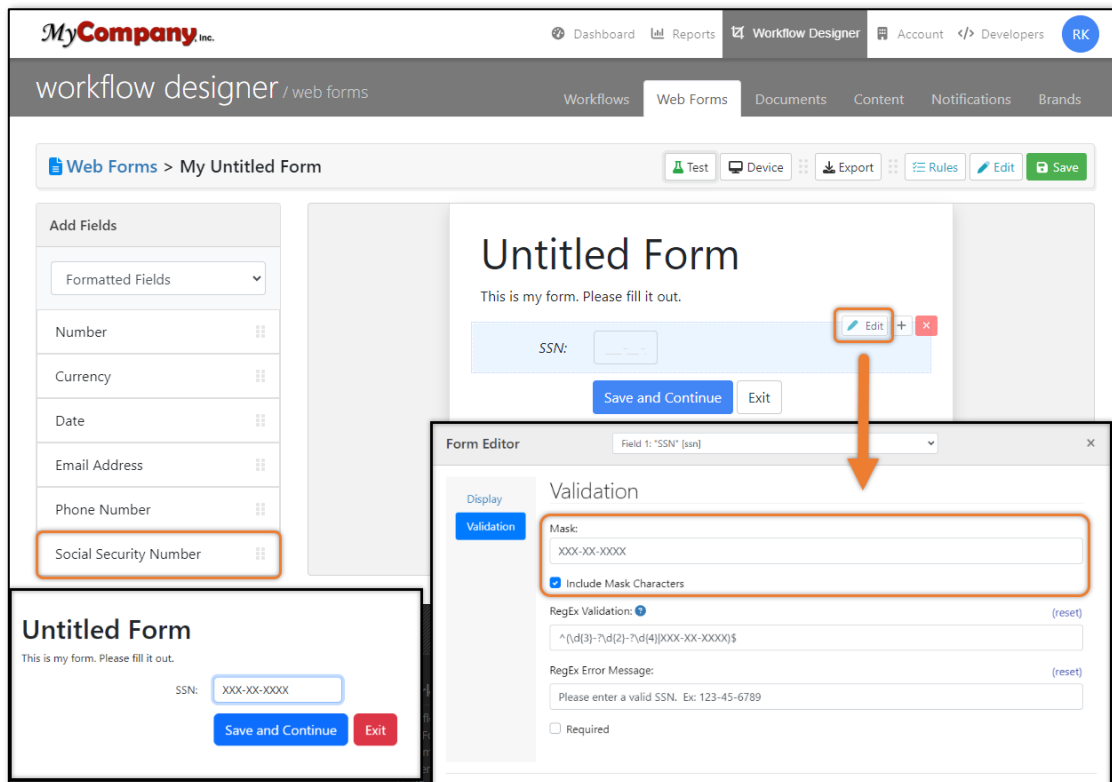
MyCompany Inc.

Dashboard Reports Workflow Designer Account Developers RK

workflow designer / web forms

Workflows Web Forms Documents Content Notifications Brands

Web Forms > My Untitled Form

Test Device Export Rules Edit Save

Add Fields

Formatted Fields

Number

Currency

Date

Email Address

Phone Number

Social Security Number

Untitled Form

This is my form. Please fill it out.

Edit + ×

SSN: \_\_\_-\_\_-\_\_\_\_

Save and Continue Exit

Form Editor

Field 1: "SSN" [ssn]

×

Display

Validation

Validation

Mask:

XXX-XX-XXXX

Include Mask Characters

RegEx Validation: ?

(reset)

^(\d{3}-?\d{2}-?\d{4}|XXX-XX-XXXX)$

RegEx Error Message:

(reset)

Please enter a valid SSN. Ex: 123-45-6789

Required

Untitled Form

This is my form. Please fill it out.

SSN: XXX-XX-XXXX

Save and Continue Exit